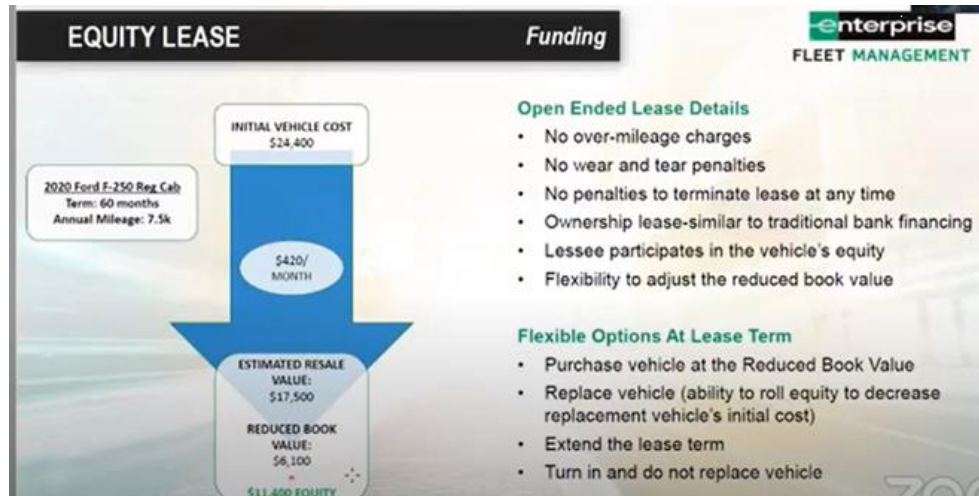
EQUITY LEASE

Funding

enterprise
FLEET MANAGEMENT

INITIAL VEHICLE COST
$24,400

2020 Ford F-250 Reg Cab
Term: 60 months
Annual Mileage: 7.5k

$420/
MONTH

ESTIMATED RESALE VALUE:
$17,500

REDUCED BOOK VALUE:
$6,100
=
$11,400 EQUITY

Open Ended Lease Details
• No over-mileage charges
• No wear and tear penalties
• No penalties to terminate lease at any time
• Ownership lease-similar to traditional bank financing
• Lessee participates in the vehicle's equity
• Flexibility to adjust the reduced book value

Flexible Options At Lease Term
• Purchase vehicle at the Reduced Book Value
• Replace vehicle (ability to roll equity to decrease replacement vehicle's initial cost)
• Extend the lease term
• Turn in and do not replace vehicle